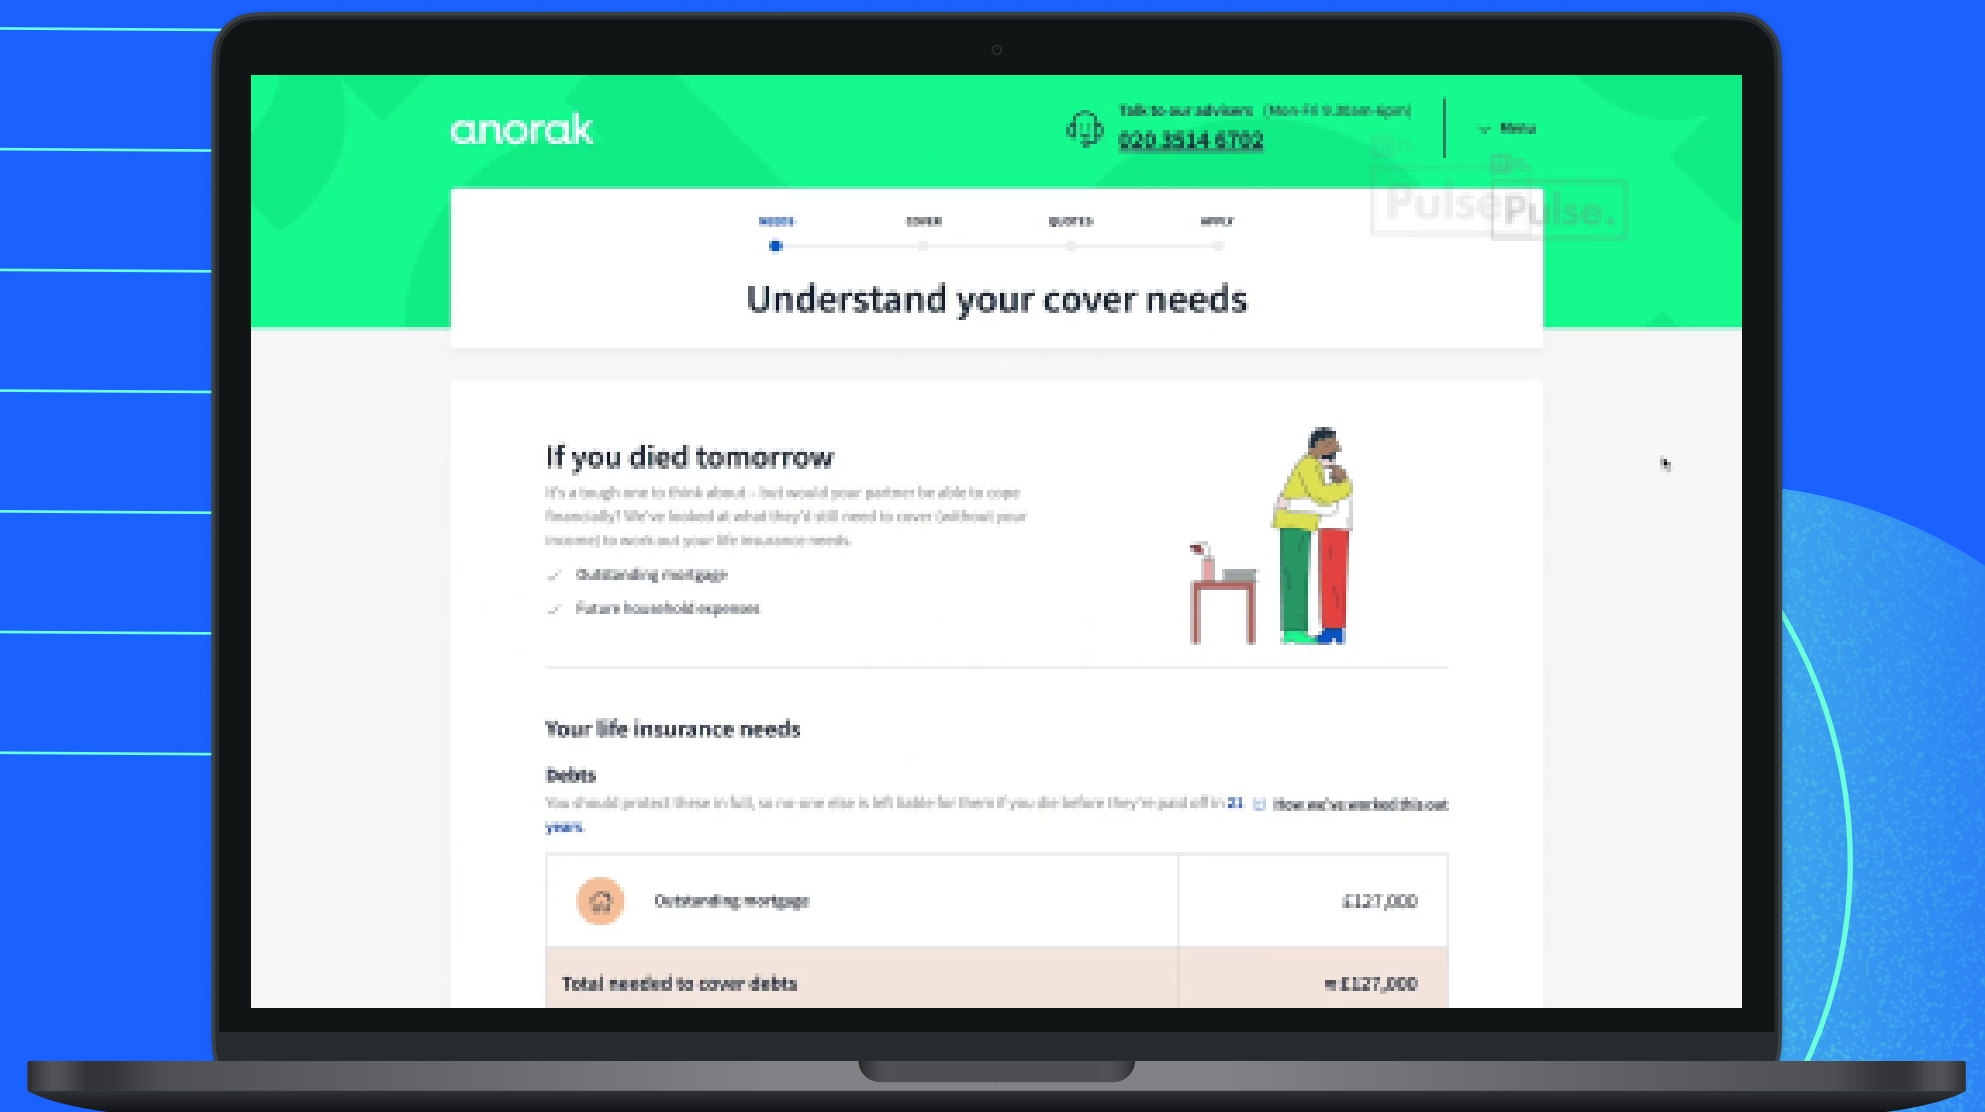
anorak

Talk to our advisers (Mon-Fri 9.30am-6pm)
020 3514 6702

Menu

Pulse Pulse.

NEEDS COVER QUOTES APPLY

Understand your cover needs

If you died tomorrow

It's a tough one to think about – but would your partner be able to cope financially? We've looked at what they'd still need to cover (without your income) to work out your life insurance needs.

Outstanding mortgage

Future household expenses

Your life insurance needs

Debts

You should protect these in full, so no one else is left liable for them if you die before they're paid off in 21 years. How we've worked this out

| Outstanding mortgage | £127,000 |
|---|---|
| Total needed to cover debts | = £127,000 |